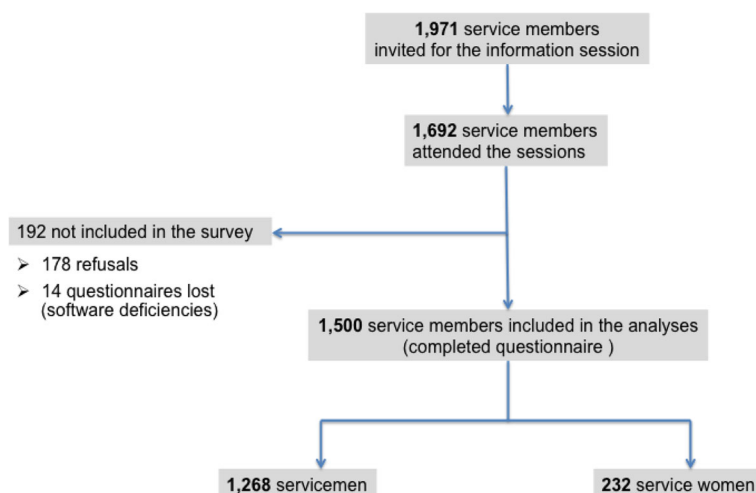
**1,971** service members invited for the information session

**1,692** service members attended the sessions

192 not included in the survey

➢ 178 refusals

➢ 14 questionnaires lost (software deficiencies)

**1,500** service members included in the analyses (completed questionnaire )

**1,268** servicemen

**232** service women